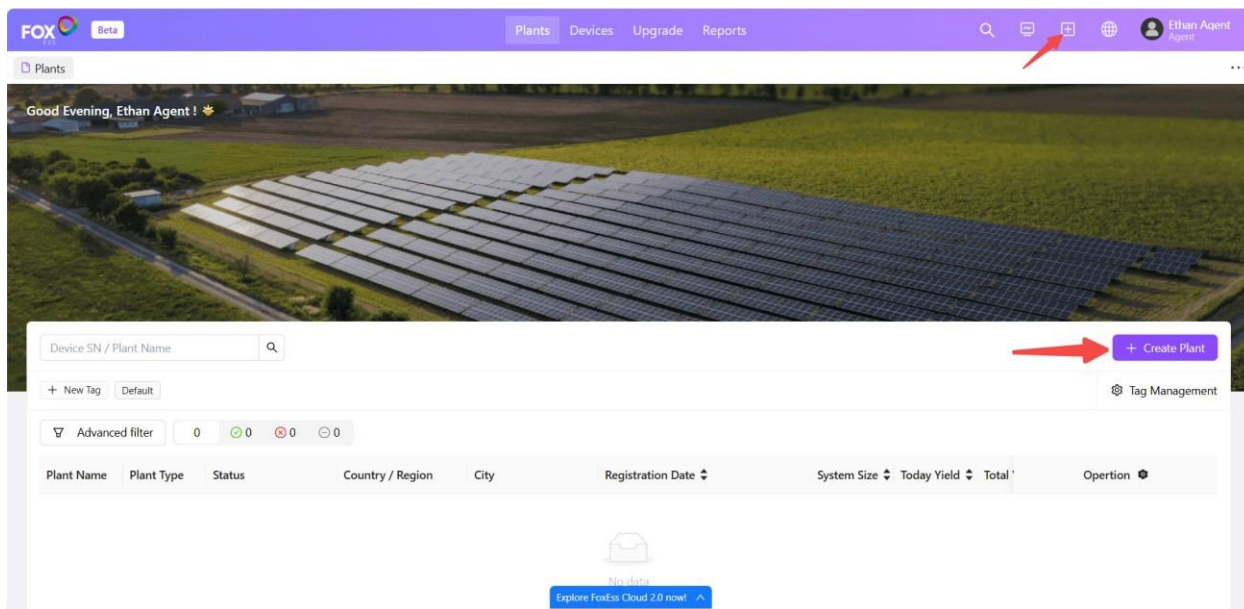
FOX ESS Beta

Plants Devices Upgrade Reports

Ethan Agent
Agent

Plants

Good Evening, Ethan Agent !

Device SN / Plant Name

+ Create Plant

+ New Tag Default

Tag Management

Advanced filter 0 0 0 0

| Plant Name | Plant Type | Status | Country / Region | City | Registration Date | System Size | Today Yield | Total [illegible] | Opertion |
|---|---|---|---|---|---|---|---|---|---|

No data

Explore FoxEss Cloud 2.0 now!